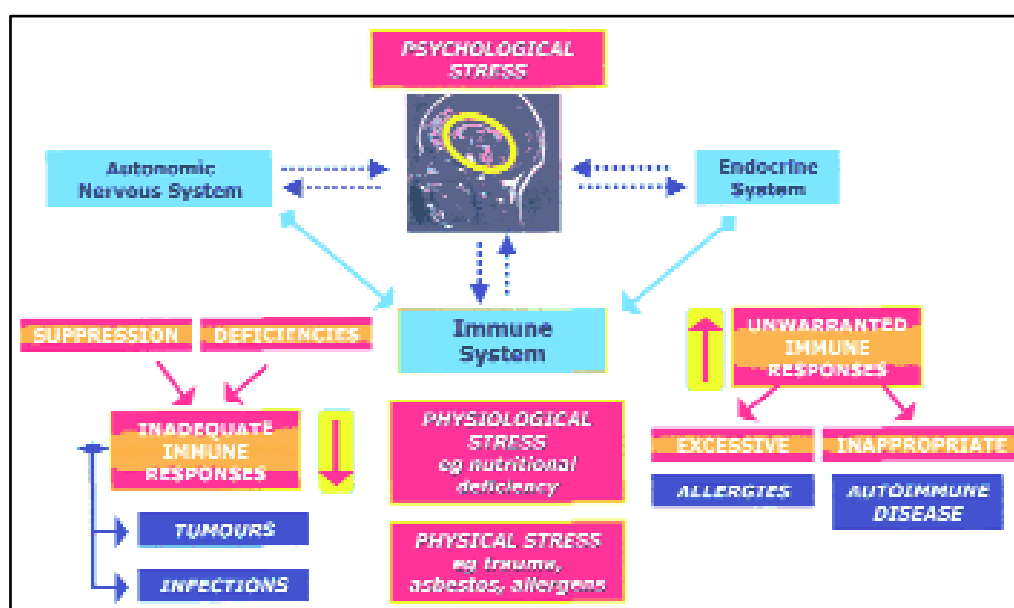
PSYCHOLOGICAL STRESS

Autonomic Nervous System

Endocrine System

Immune System

SUPPRESSION

DEFICIENCIES

INADEQUATE IMMUNE RESPONSES

TUMOURS

INFECTIONS

PHYSIOLOGICAL STRESS eg nutritional deficiency

PHYSICAL STRESS eg trauma, asbestos, allergens

UNWARRANTED IMMUNE RESPONSES

EXCESSIVE

INAPPROPRIATE

ALLERGIES

AUTOIMMUNE DISEASE